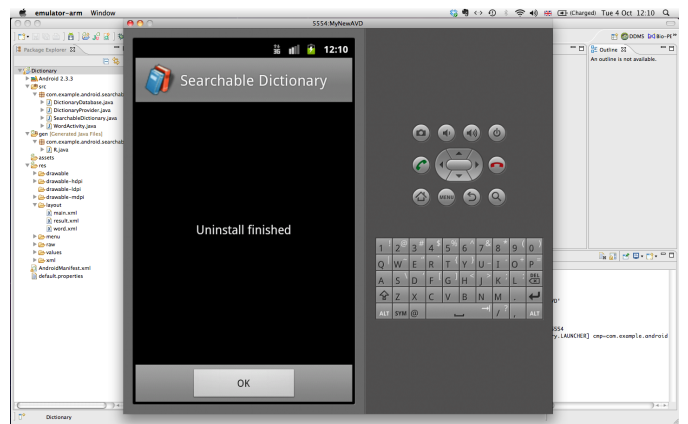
emulator-arm Window

(Charged) Tue 4 Oct 12:10

5554:MyNewAVD

Package Explorer

Dictionary
Android 2.3.3
src
com.example.android.searchat
DictionaryDatabase.java
DictionaryProvider.java
SearchableDictionary.java
WordActivity.java
gen [Generated Java Files]
com.example.android.searchat
R.java
assets
res
drawable
drawable-hdpi
drawable-ldpi
drawable-mdpi
layout
main.xml
result.xml
word.xml
menu
raw
values
xml
AndroidManifest.xml
default.properties

12:10

Searchable Dictionary

Uninstall finished

OK

MENU

1 2 3 4 5 6 7 8 9 0
Q W E R T Y U I O P
A S D F G H J K L DEL
Z X C V B N M
ALT SYM @ / , ALT

DDMS

Outline
An outline is not available.

554
ry.LAUNCHER] cmp=com.example.android

Dictionary